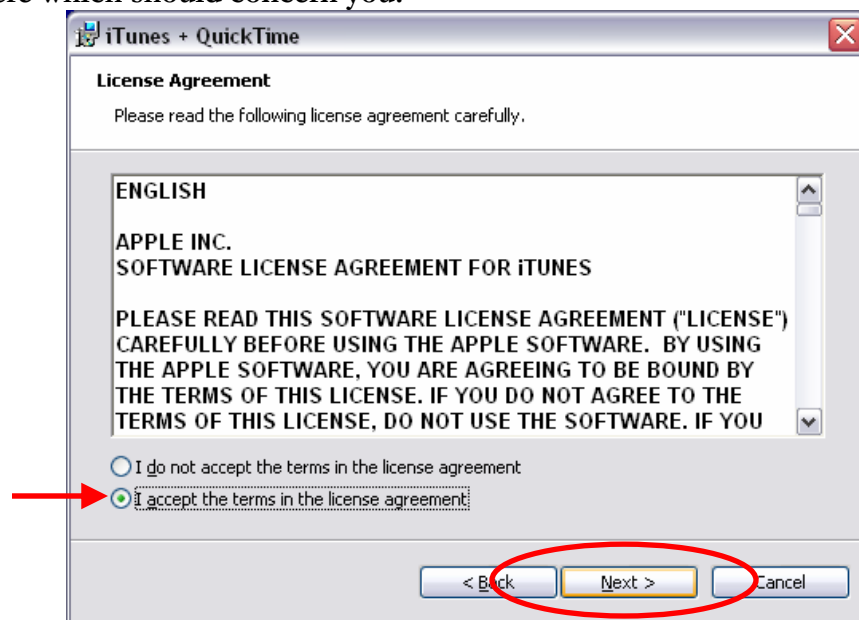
iTunes + QuickTime

License Agreement

Please read the following license agreement carefully.

ENGLISH

APPLE INC.
SOFTWARE LICENSE AGREEMENT FOR iTUNES

PLEASE READ THIS SOFTWARE LICENSE AGREEMENT ("LICENSE") CAREFULLY BEFORE USING THE APPLE SOFTWARE. BY USING THE APPLE SOFTWARE, YOU ARE AGREEING TO BE BOUND BY THE TERMS OF THIS LICENSE. IF YOU DO NOT AGREE TO THE TERMS OF THIS LICENSE, DO NOT USE THE SOFTWARE. IF YOU

I do not accept the terms in the license agreement
I accept the terms in the license agreement

< Back
Next >
Cancel